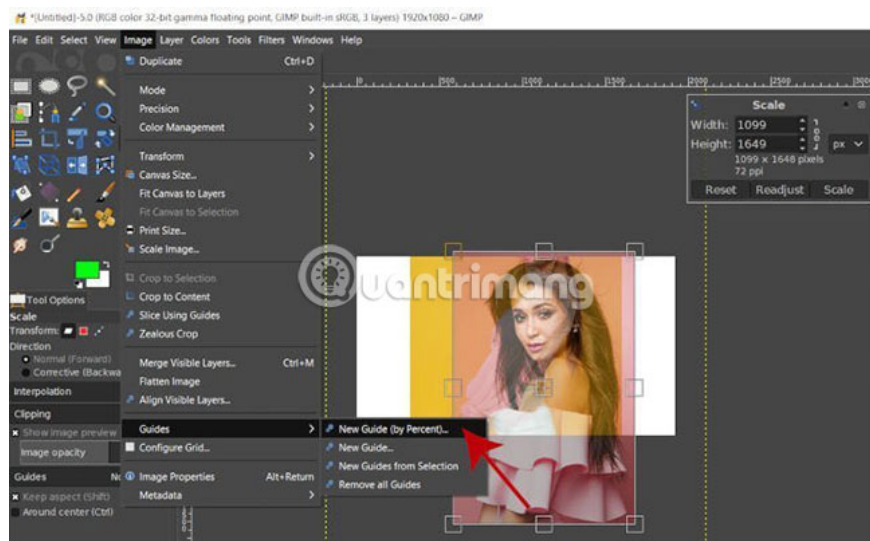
*[Untitled]-5.0 (RGB color 32-bit gamma floating point, GIMP built-in sRGB, 3 layers) 1920x1080 – GIMP

File Edit Select View Image Layer Colors Tools Filters Windows Help

Duplicate Ctrl+D
Mode
Precision
Color Management
Transform
Canvas Size...
Fit Canvas to Layers
Fit Canvas to Selection
Print Size...
Scale Image...
Crop to Selection
Crop to Content
Slice Using Guides
Zealous Crop
Merge Visible Layers... Ctrl+M
Flatten Image
Align Visible Layers...
Guides
Configure Grid...
Image Properties Alt+Return
Metadata

New Guide (by Percent)...
New Guide...
New Guides from Selection
Remove all Guides

Tool Options
Scale
Transform:
Direction
Normal (Forward)
Corrective (Backwa
Interpolation
Clipping
Show image preview
Image opacity
Guides N
Keep aspect (Shift)
Around center (Ctrl)

500 1000 1500 2000 2500

Scale
Width: 1099
Height: 1649 px
1099 x 1648 pixels
72 ppi
Reset Readjust Scale

Quantrimang